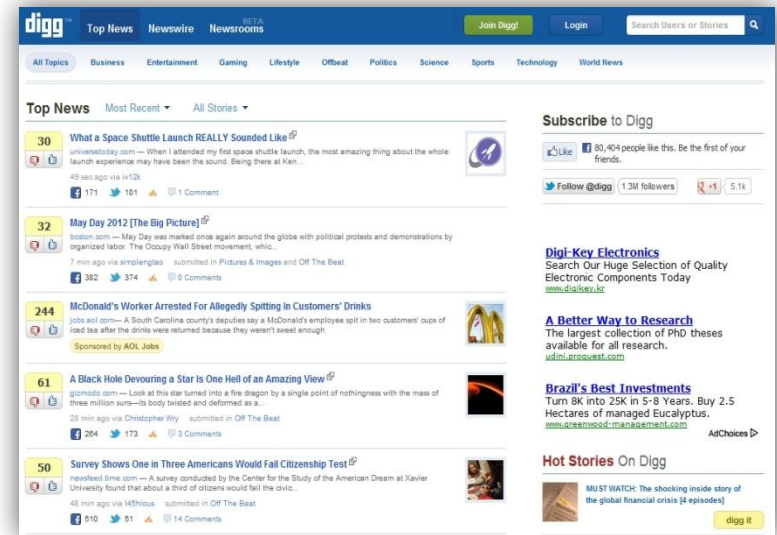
digg™ Top News Newswire Newsrooms BETA Join Digg! Login Search Users or Stories

All Topics Business Entertainment Gaming Lifestyle Offbeat Politics Science Sports Technology World News

Top News Most Recent ▾ All Stories ▾

30
What a Space Shuttle Launch REALLY Sounded Like
universetoday.com — When I attended my first space shuttle launch, the most amazing thing about the whole launch experience may have been the sound. Being there at Ken...
49 sec ago via iv12k
171 101 1 Comment

32
May Day 2012 [The Big Picture]
boston.com — May Day was marked once again around the globe with political protests and demonstrations by organized labor. The Occupy Wall Street movement, whic...
7 min ago via simplengtao submitted in Pictures & Images and Off The Beat
382 374 0 Comments

244
McDonald's Worker Arrested For Allegedly Spitting In Customers' Drinks
jobs.aol.com — A South Carolina county's deputies say a McDonald's employee spit in two customers' cups of iced tea after the drinks were returned because they weren't sweet enough.
Sponsored by AOL Jobs

61
A Black Hole Devouring a Star Is One Hell of an Amazing View
gizmodo.com — Look at this star turned into a fire dragon by a single point of nothingness with the mass of three million suns—its body twisted and deformed as a...
28 min ago via Christopher Wry submitted in Off The Beat
264 173 3 Comments

50
Survey Shows One in Three Americans Would Fail Citizenship Test
newsfeed.time.com — A survey conducted by the Center for the Study of the American Dream at Xavier University found that about a third of citizens would fail the civic...
48 min ago via l45hicus submitted in Off The Beat
510 51 14 Comments

Subscribe to Digg
Like 80,404 people like this. Be the first of your friends.
Follow @digg 1.3M followers +1 5.1k

Digi-Key Electronics
Search Our Huge Selection of Quality Electronic Components Today
www.digikey.kr

A Better Way to Research
The largest collection of PhD theses available for all research.
udini.proquest.com

Brazil's Best Investments
Turn 8K into 25K in 5-8 Years. Buy 2.5 Hectares of managed Eucalyptus.
www.greenwood-management.com

AdChoices

Hot Stories On Digg
MUST WATCH: The shocking inside story of the global financial crisis [4 episodes]
digg it